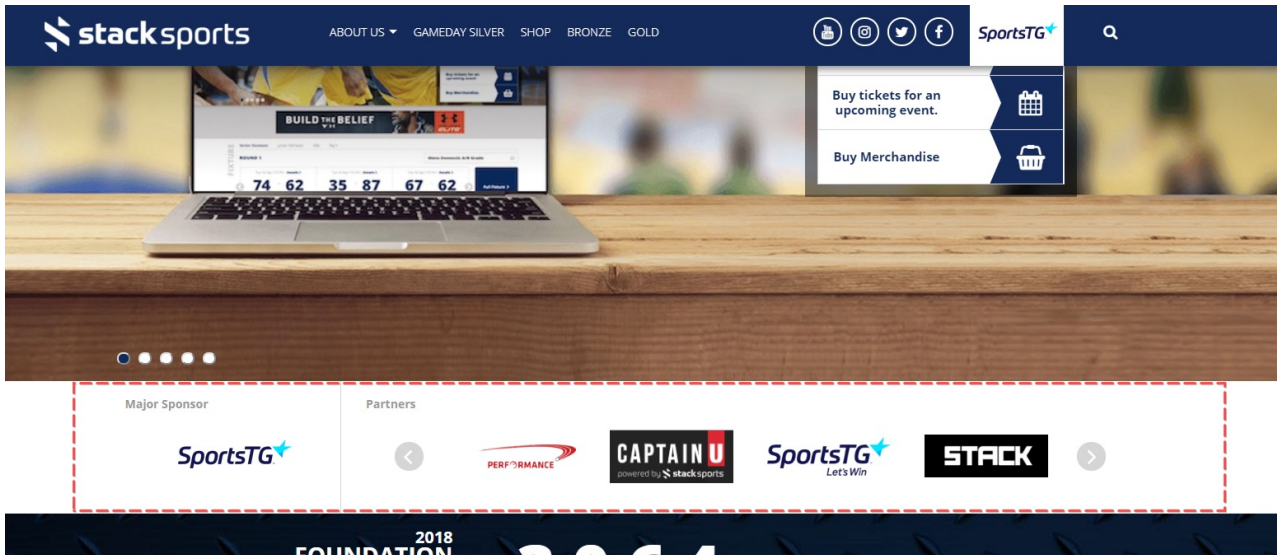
stack sports

ABOUT US GAMEDAY SILVER SHOP BRONZE GOLD

SportsTG

Buy tickets for an upcoming event.

Buy Merchandise

BUILD THE BELIEF

ROUND 1

74 62 35 87 67 62

Major Sponsor

SportsTG

Partners

PERFORMANCE

CAPTAIN U powered by stack sports

SportsTG Let's Win

STACK

2018 FOUNDATION